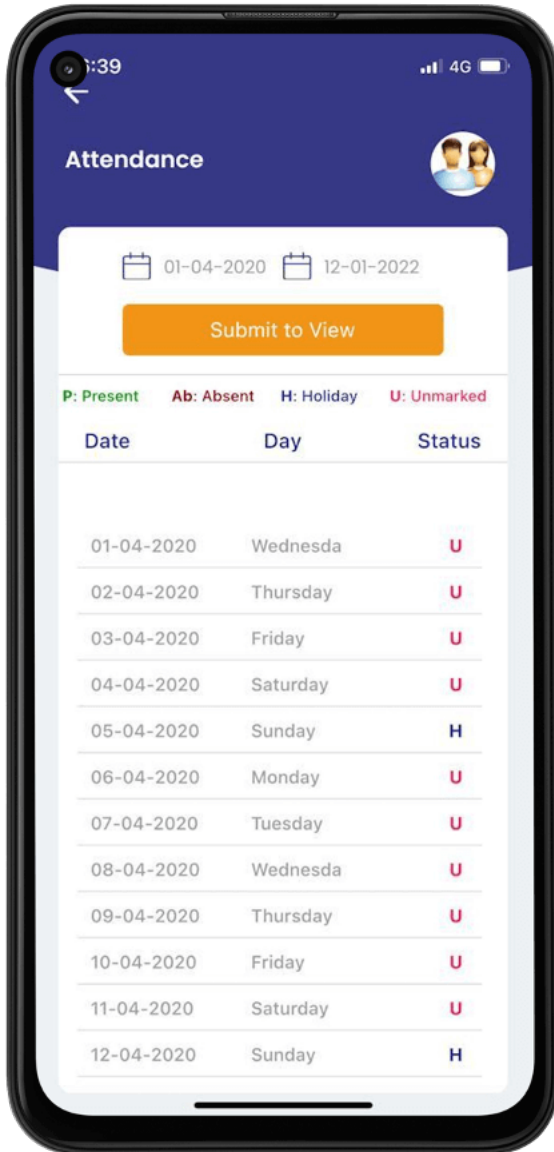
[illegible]:39

4G

Attendance

01-04-2020 12-01-2022

Submit to View

P: Present Ab: Absent H: Holiday U: Unmarked

| Date | Day | Status |
|---|---|---|
| 01-04-2020 | Wednesda | U |
| 02-04-2020 | Thursday | U |
| 03-04-2020 | Friday | U |
| 04-04-2020 | Saturday | U |
| 05-04-2020 | Sunday | H |
| 06-04-2020 | Monday | U |
| 07-04-2020 | Tuesday | U |
| 08-04-2020 | Wednesda | U |
| 09-04-2020 | Thursday | U |
| 10-04-2020 | Friday | U |
| 11-04-2020 | Saturday | U |
| 12-04-2020 | Sunday | H |